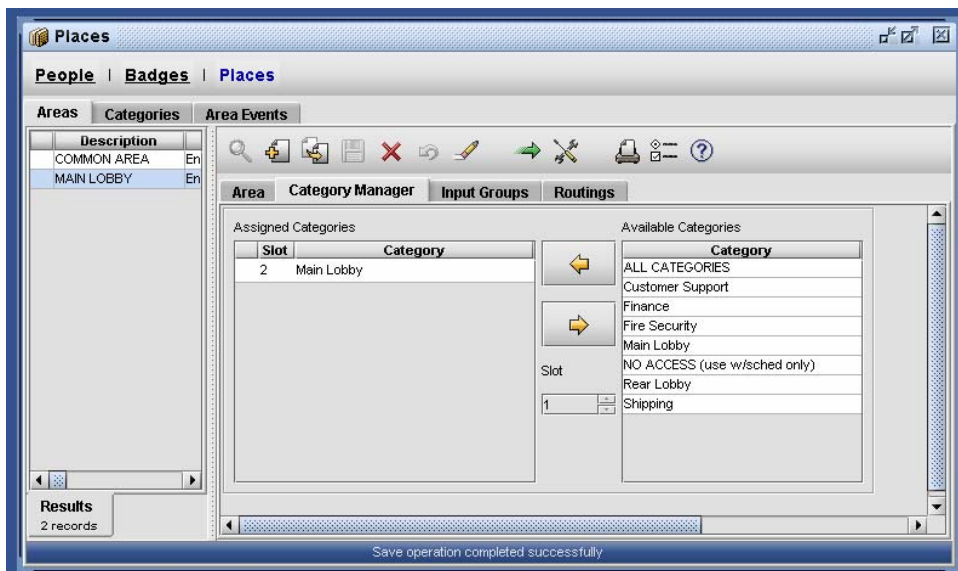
Places

People | Badges | Places

Areas | Categories | Area Events

| Description | |
|---|---|
| COMMON AREA | En |
| MAIN LOBBY | En |

Results
2 records

Area | Category Manager | Input Groups | Routings

Assigned Categories

| Slot | Category |
|---|---|
| 2 | Main Lobby |

Slot
1

Available Categories

| Category |
|---|
| ALL CATEGORIES |
| Customer Support |
| Finance |
| Fire Security |
| Main Lobby |
| NO ACCESS (use w/sched only) |
| Rear Lobby |
| Shipping |

Save operation completed successfully